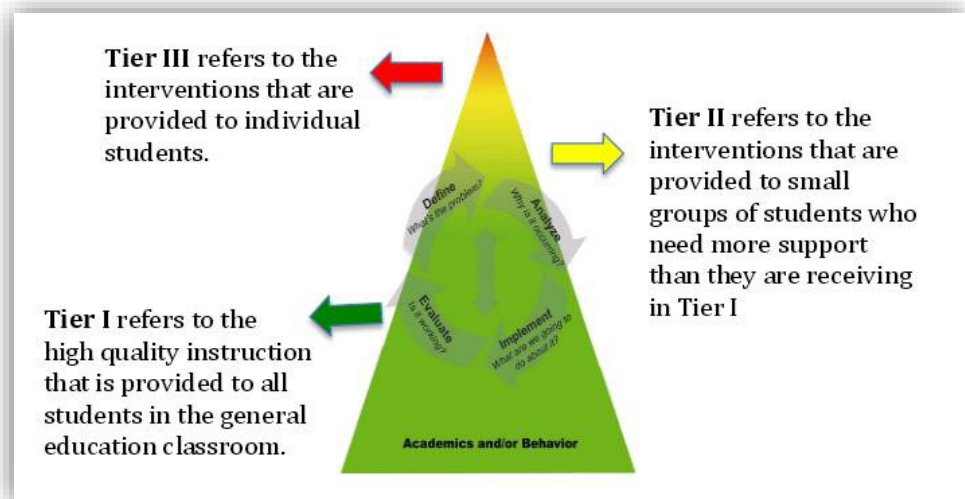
**Tier III** refers to the interventions that are provided to individual students.

**Tier II** refers to the interventions that are provided to small groups of students who need more support than they are receiving in Tier I

Define
What's the problem?

Analyze
Why is it occurring?

Implement
What are we going to do about it?

Evaluate
Is it working?

**Tier I** refers to the high quality instruction that is provided to all students in the general education classroom.

Academics and/or Behavior